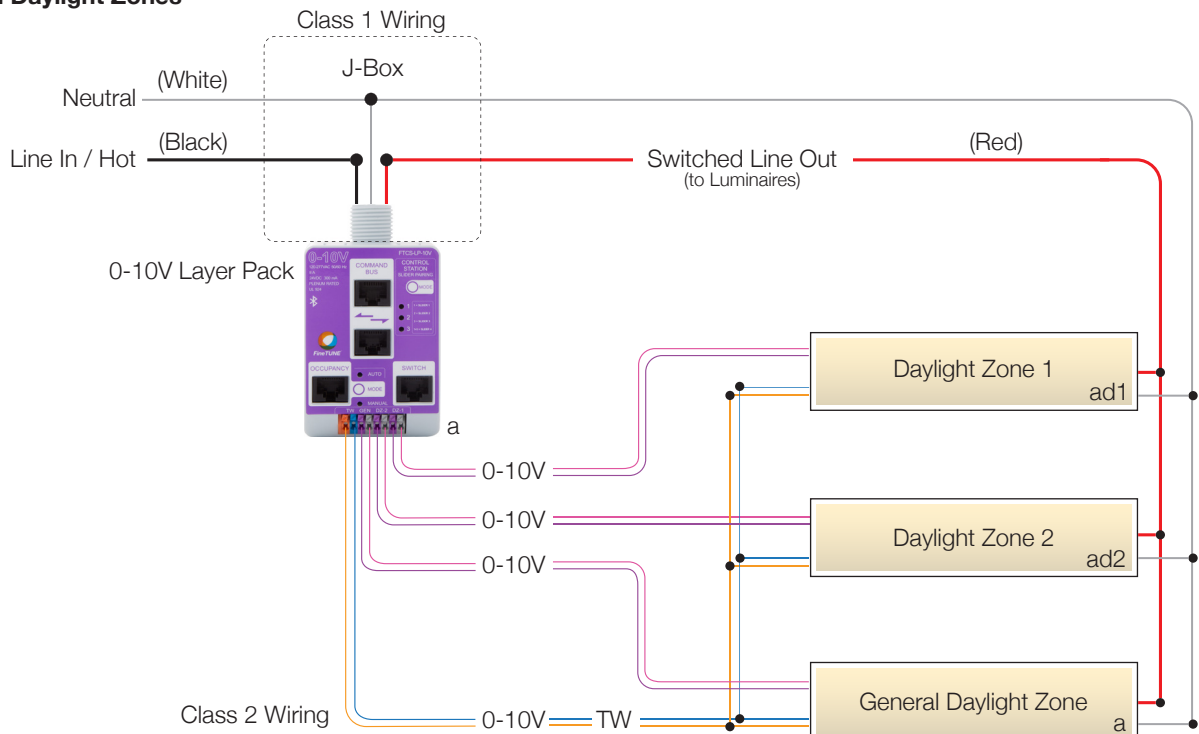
Daylight Zones

Class 1 Wiring

J-Box

Neutral (White)

Line In / Hot (Black)

Switched Line Out
(to Luminaires)

(Red)

0-10V Layer Pack

0-10V

FTCS-LP-10V

COMMAND BUS

CONTROL STATION
SLIDER PAIRING

MODE

FineTUNE

OCCUPANCY

AUTO

MODE

MANUAL

SWITCH

TW GEN DZ-2 DZ-1

a

Daylight Zone 1
ad1

0-10V

0-10V

Daylight Zone 2
ad2

0-10V

General Daylight Zone
a

Class 2 Wiring

0-10V

TW